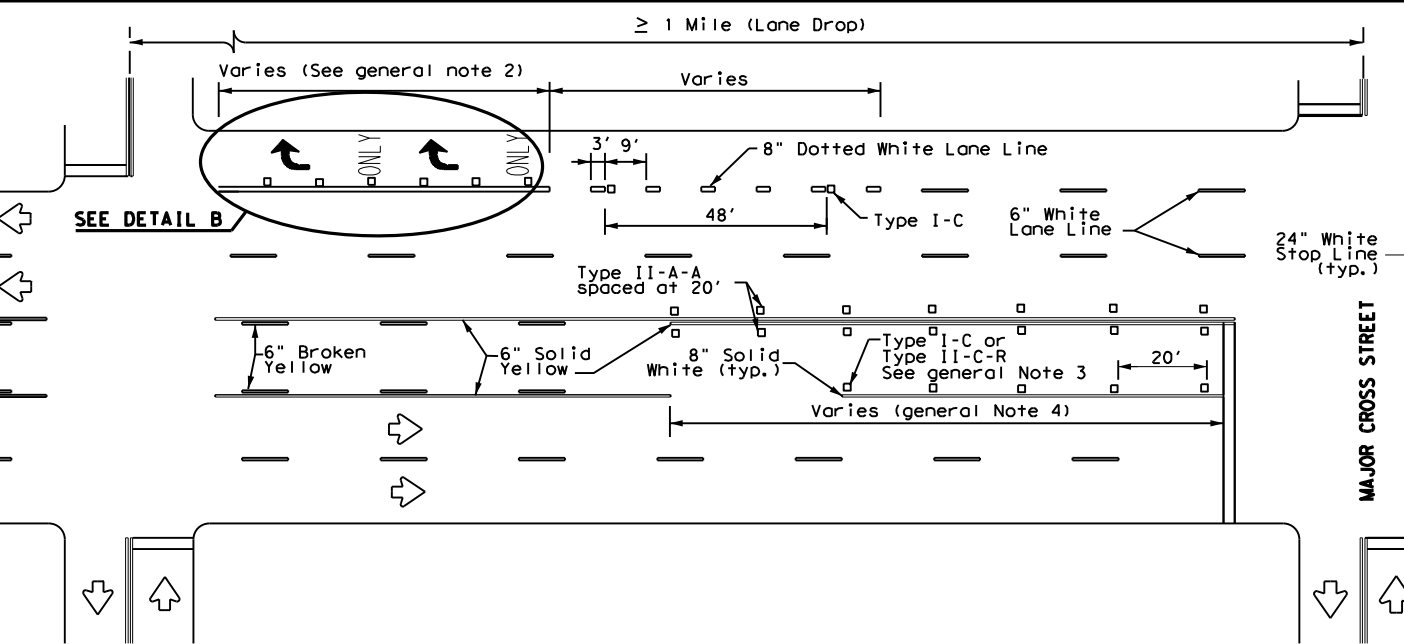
$\geq$ 1 Mile (Lane Drop)

Varies (See general note 2)

Varies

ONLY

ONLY

3' 9'

8" Dotted White Lane Line

SEE DETAIL B

48'

Type I-C

6" White Lane Line

24" White Stop Line (typ.)

Type II-A-A spaced at 20'

MAJOR CROSS STREET

6" Broken Yellow

6" Solid Yellow

8" Solid White (typ.)

Type I-C or Type II-C-R See general Note 3

20'

Varies (general Note 4)